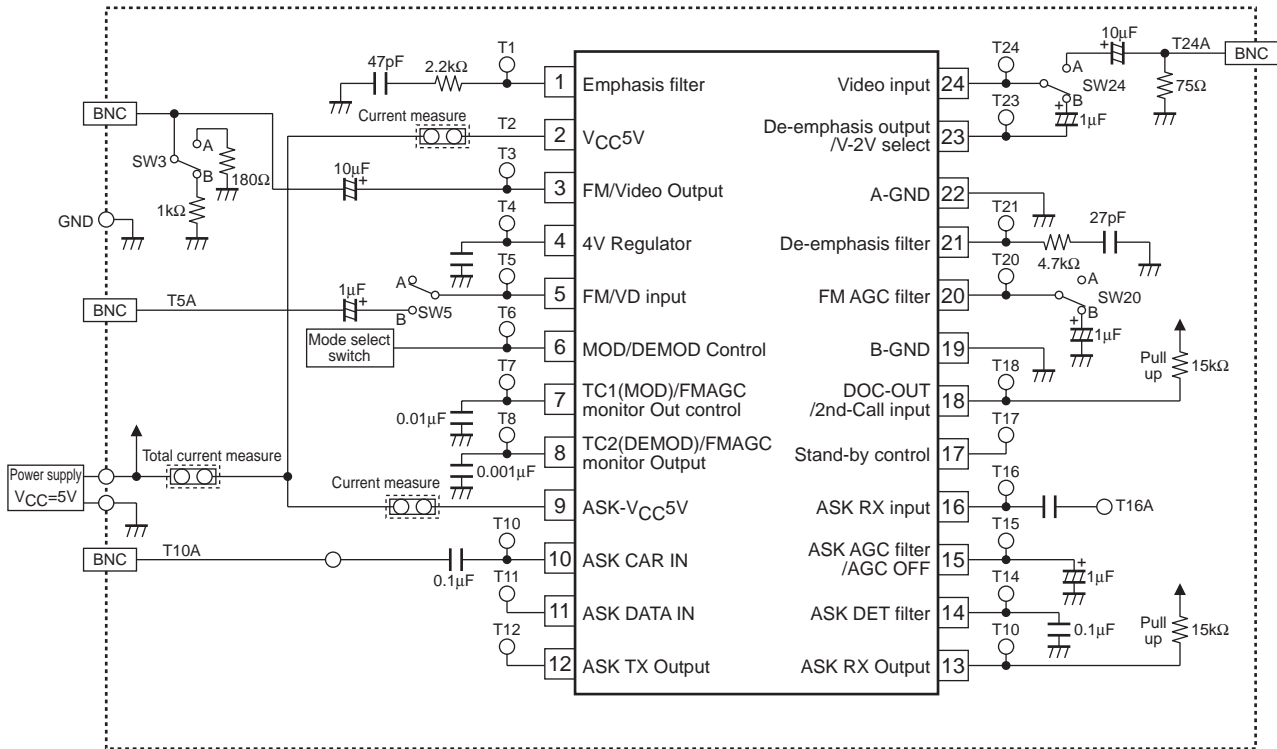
47pF
2.2kΩ
T1
1 Emphasis filter
Video input 24
T24
10μF
T24A
BNC
A
SW24
B
75Ω
T23
1μF
De-emphasis output /V-2V select 23
BNC
Current measure
T2
2 $V_{CC}$5V
A
SW3
B
180Ω
10μF
T3
3 FM/Video Output
A-GND 22
1kΩ
GND
T4
4 4V Regulator
T21
27pF
De-emphasis filter 21
4.7kΩ
T5
A
5 FM/VD input
T20
A
FM AGC filter 20
SW20
B
1μF
BNC
T5A
1μF
B
SW5
T6
Mode select switch
6 MOD/DEMOD Control
B-GND 19
Pull up
15kΩ
T7
7 TC1(MOD)/FMAGC monitor Out control
0.01μF
T18
DOC-OUT /2nd-Call input 18
T8
8 TC2(DEMOD)/FMAGC monitor Output
0.001μF
T17
Stand-by control 17
Power supply
$V_{CC}$=5V
Total current measure
Current measure
9 ASK-$V_{CC}$5V
T16
ASK RX input 16
T16A
BNC
T10A
T10
10 ASK CAR IN
0.1μF
T15
ASK AGC filter /AGC OFF 15
1μF
T11
11 ASK DATA IN
T14
ASK DET filter 14
0.1μF
Pull up
15kΩ
T12
12 ASK TX Output
T10
ASK RX Output 13